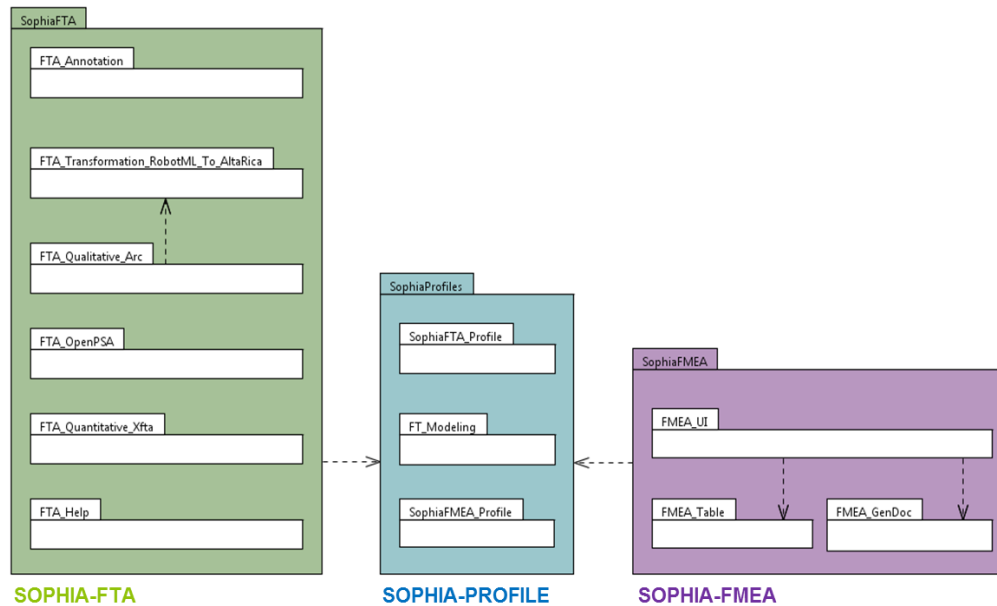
SophiaFTA

FTA_Annotation

FTA_Transformation_RobotML_To_AltaRica

FTA_Qualitative_Arc

FTA_OpenPSA

FTA_Quantitative_Xfta

FTA_Help

SophiaProfiles

SophiaFTA_Profile

FT_Modeling

SophiaFMEA_Profile

SophiaFMEA

FMEA_UI

FMEA_Table

FMEA_GenDoc

SOPHIA-FTA

SOPHIA-PROFILE

SOPHIA-FMEA